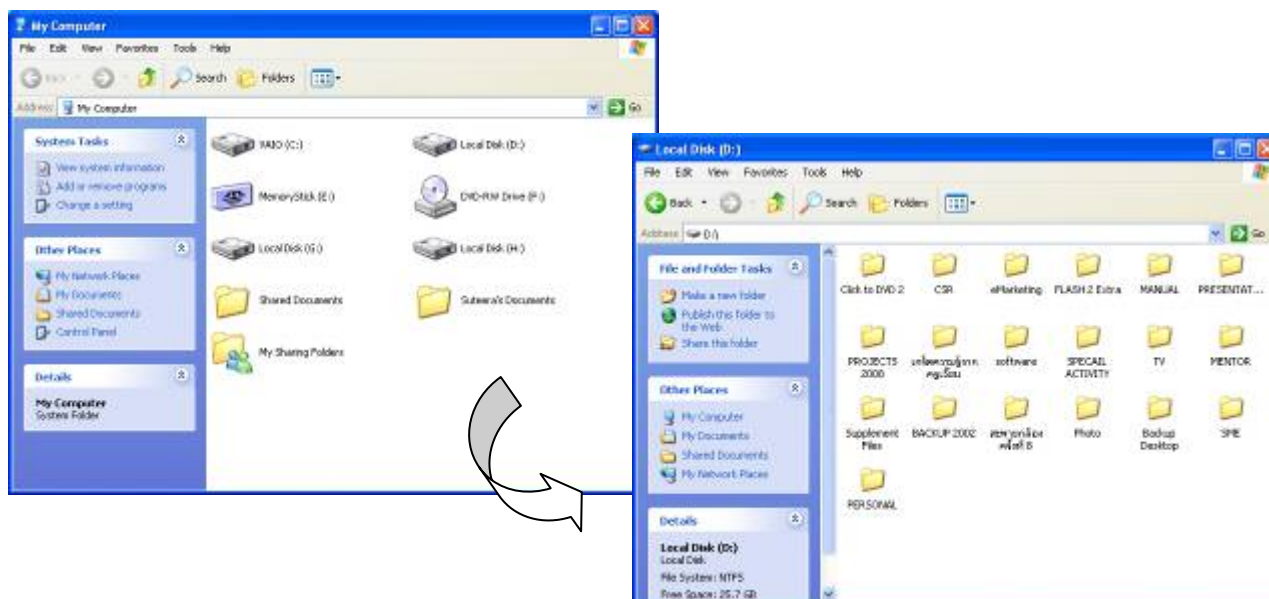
My Computer

File Edit View Favorites Tools Help

Back Search Folders

Address My Computer Go

System Tasks
View system information
Add or remove programs
Change a setting

Other Places
My Network Places
My Documents
Shared Documents
Control Panel

Details
My Computer
System Folder

VAIO (C:)
Local Disk (D:)
MemoryStick (E:)
DVD-RW Drive (F:)
Local Disk (G:)
Local Disk (H:)
Shared Documents
Suteera's Documents
My Sharing Folders

Local Disk (D:)

File Edit View Favorites Tools Help

Back Search Folders

Address D:\ Go

File and Folder Tasks
Make a new folder
Publish this folder to the Web
Share this folder

Other Places
My Computer
My Documents
Shared Documents
My Network Places

Details
Local Disk (D:)
Local Disk
File System: NTFS
Free Space: 25.7 GB

Click to DVD 2
CSR
eMarketing
FLASH 2 Extra
MANUAL
PRESENTAT...
PROJECTS 2000
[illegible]
software
SPECAIL ACTIVITY
TV
MENTOR
Supplement Files
BACKUP 2002
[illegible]
Photo
Backup Desktop
SME
PERSONAL